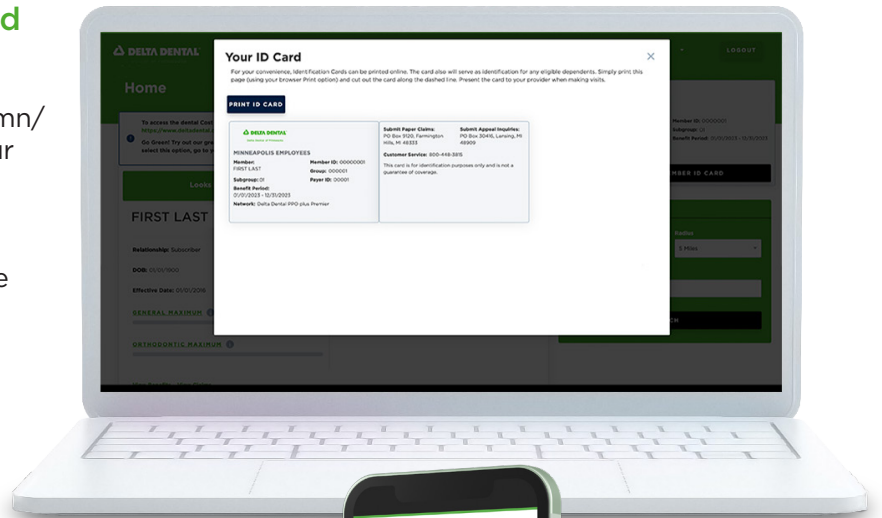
d

mn/
ur

e

DELTA DENTAL
LOGOUT
Home

Your ID Card
For your convenience, Identification Cards can be printed online. The card also will serve as identification for any eligible dependents. Simply print this page (using your browser Print option) and cut out the card along the dashed line. Present the card to your provider when making visits.

PRINT ID CARD

DELTA DENTAL
MINNEAPOLIS EMPLOYEES
Member: FIRST LAST
Member ID: 00000001
Group: 000001
Subgroup: 01
Payer ID: 20001
Benefit Period: 01/01/2023 - 12/31/2023
Network: Delta Dental PPO plus Premier

Submit Paper Claims: PO Box 9120, Farmington Hills, MI 48333
Submit Appeal Inquiries: PO Box 30416, Lansing, MI 48909
Customer Service: 800-448-3815
This card is for identification purposes only and is not a guarantee of coverage.

To access the dental Cost
https://www.deltadental
Go Green! Try out our gr
select this option, go to

Looks

FIRST LAST
Relationship: Subscriber
DOB: 01/01/1900
Effective Date: 01/01/2018
GENERAL MAXIMUM
ORTHODONTIC MAXIMUM

Member ID: 0000001
Subgroup: 01
Benefit Period: 01/01/2023 - 12/31/2023
MBER ID CARD
Radius
5 Miles
CH
×